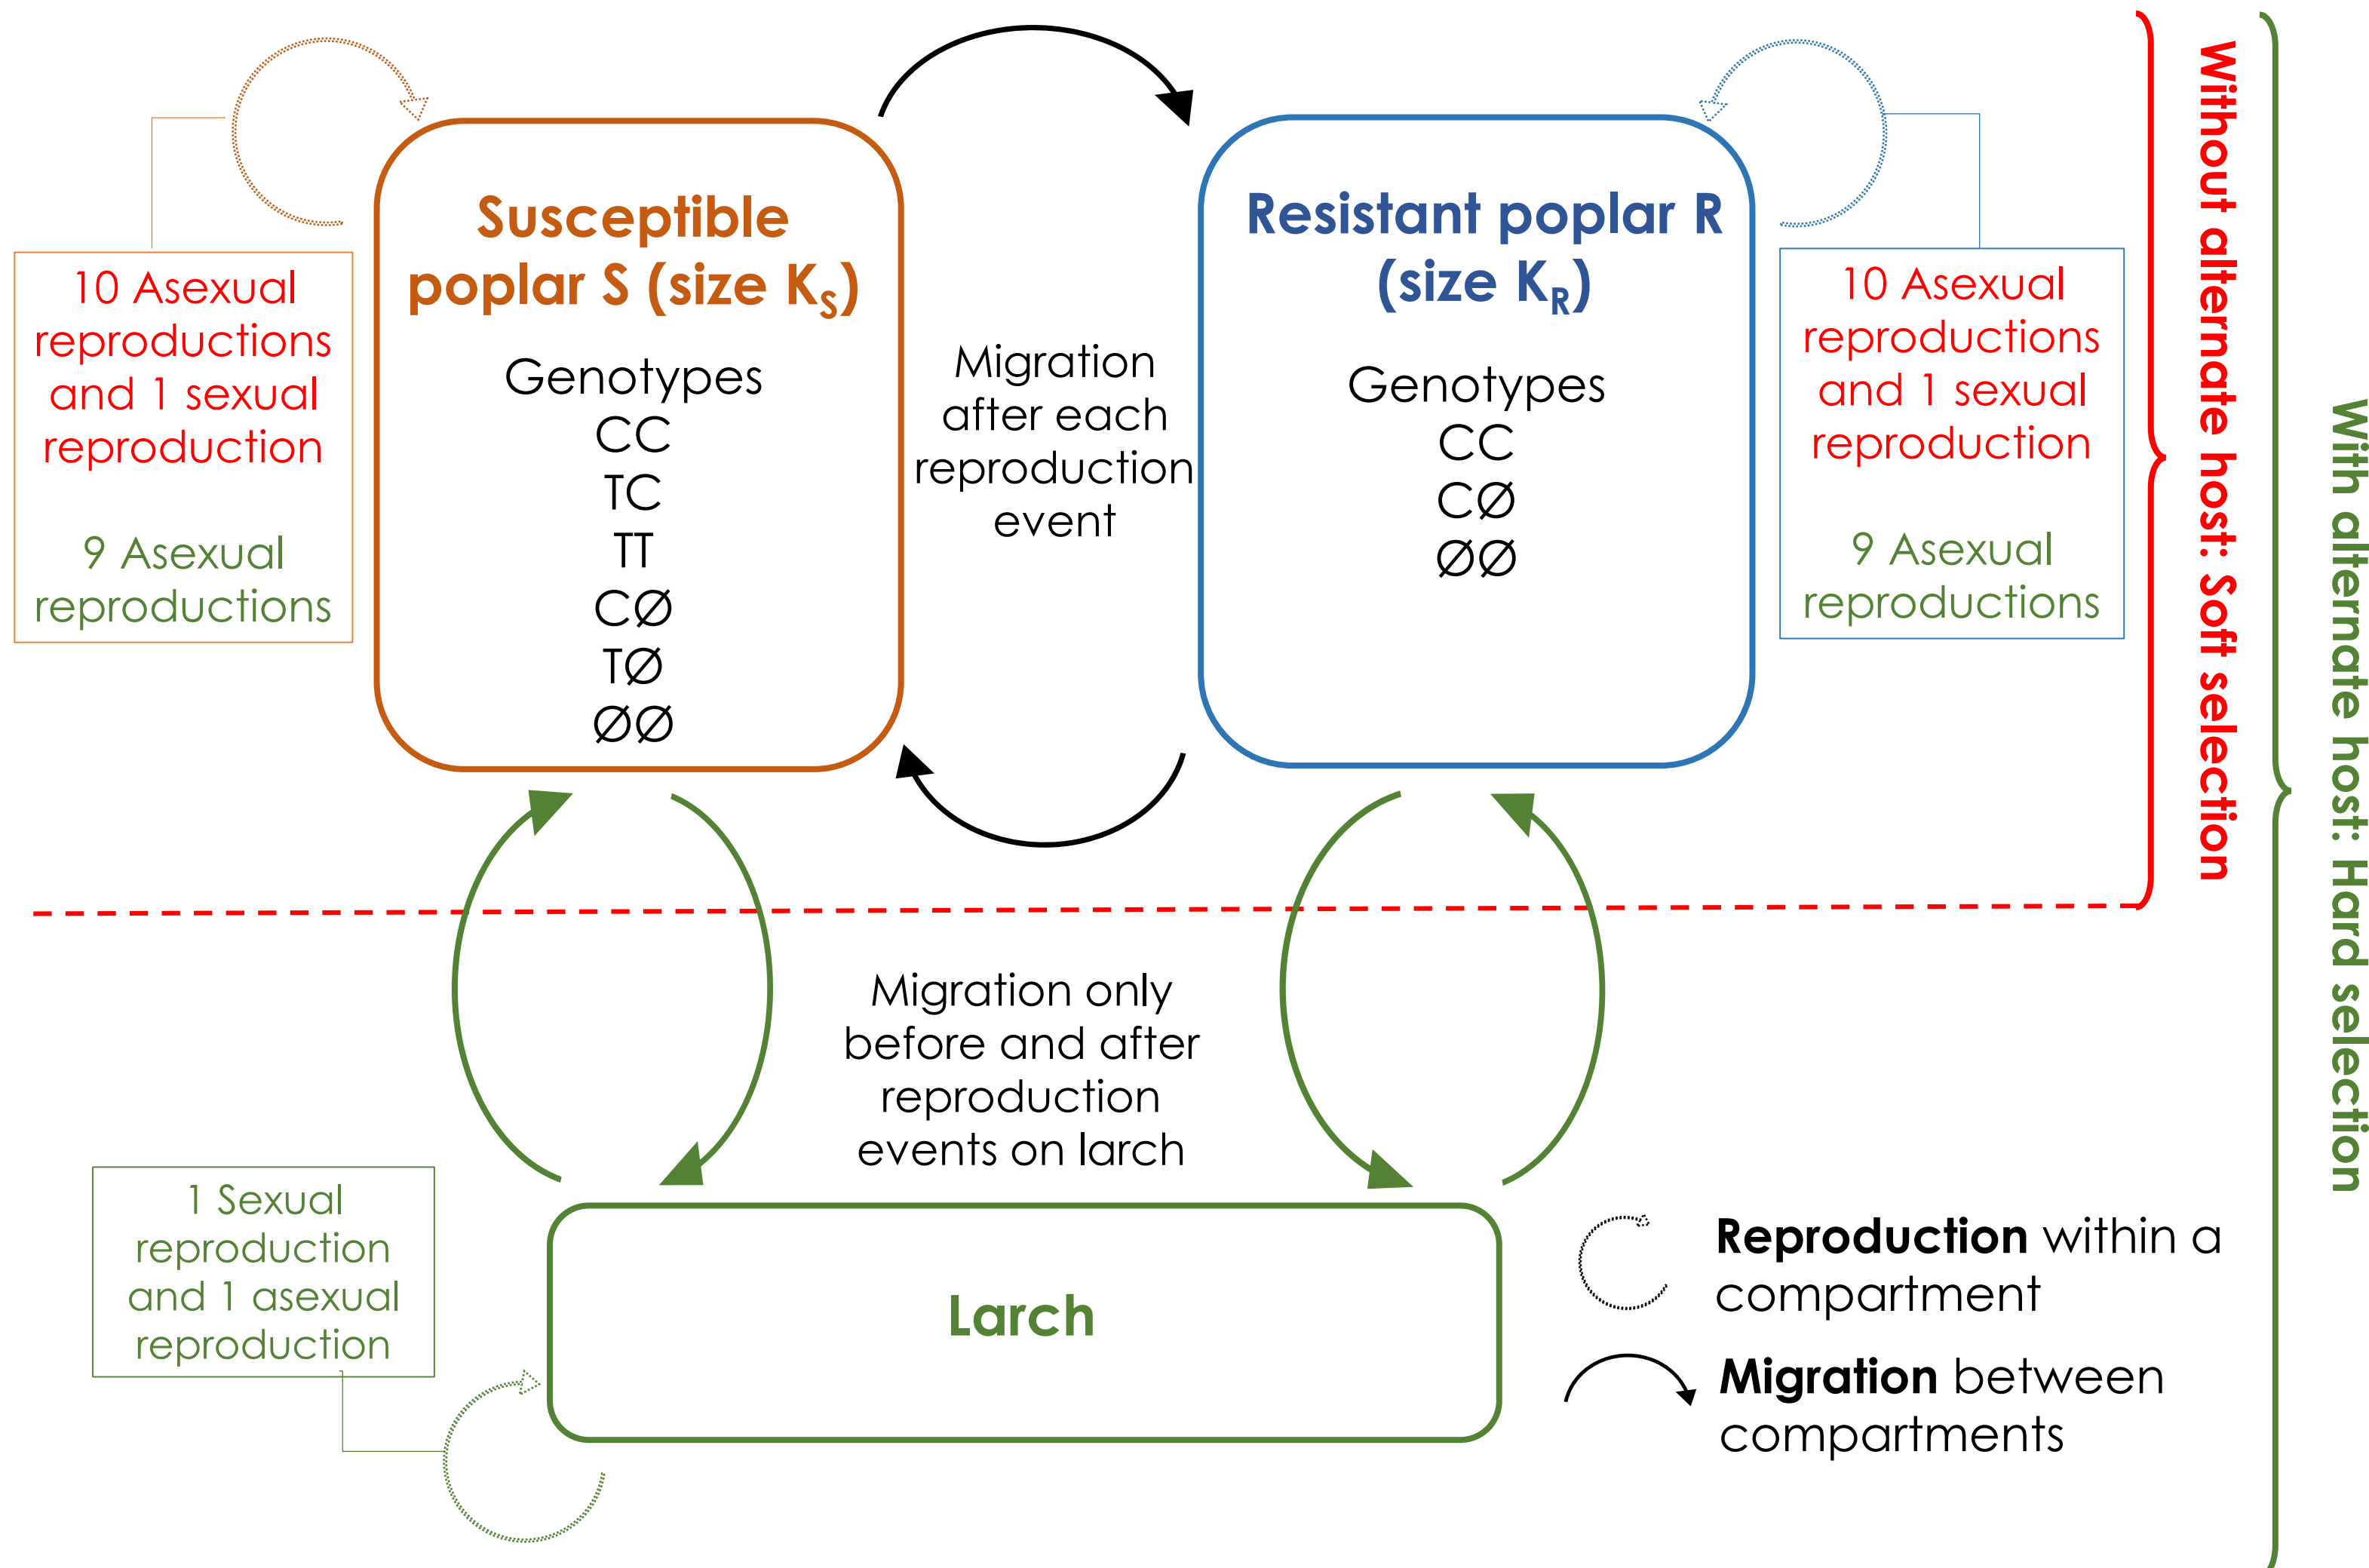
10 Asexual reproductions and 1 sexual reproduction

9 Asexual reproductions

Susceptible poplar S (size $K_S$)

Genotypes
CC
TC
TT
CØ
TØ
ØØ

Migration after each reproduction event

Resistant poplar R (size $K_R$)

Genotypes
CC
CØ
ØØ

10 Asexual reproductions and 1 sexual reproduction

9 Asexual reproductions

Without alternate host: Soft selection

With alternate host: Hard selection

Migration only before and after reproduction events on larch

1 Sexual reproduction and 1 asexual reproduction

Larch

**Reproduction** within a compartment

**Migration** between compartments